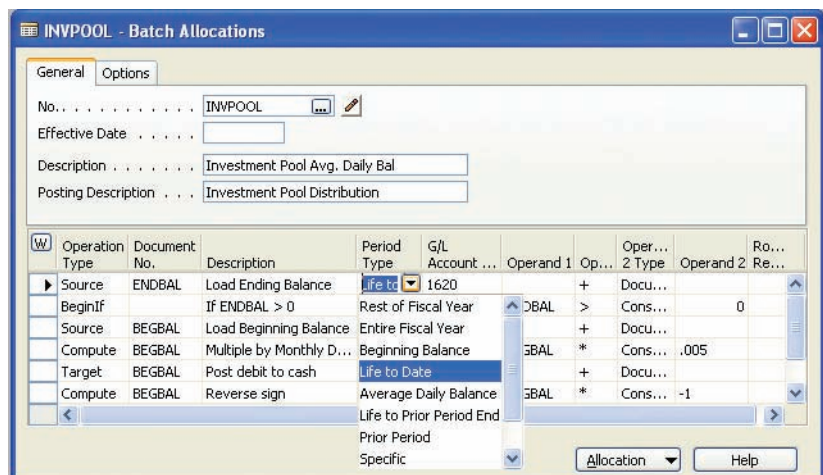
INVPOOL - Batch Allocations

General | Options

No. . . . . . . . . . . . INVPOOL

Effective Date . . . . . .

Description . . . . . . . . Investment Pool Avg. Daily Bal

Posting Description . . . Investment Pool Distribution

| Operation Type | Document No. | Description | Period Type | G/L Account ... | Operand 1 | Op... | Oper... 2 Type | Operand 2 | Ro... Re... |
|---|---|---|---|---|---|---|---|---|---|
| Source | ENDBAL | Load Ending Balance | Life to | 1620 | | + | Docu... | | |
| BeginIf | | If ENDBAL > 0 | Rest of Fiscal Year | | DBAL | > | Cons... | 0 | |
| Source | BEGBAL | Load Beginning Balance | Entire Fiscal Year | | | + | Docu... | | |
| Compute | BEGBAL | Multiple by Monthly D... | Beginning Balance | | GBAL | * | Cons... | .005 | |
| Target | BEGBAL | Post debit to cash | Life to Date | | | + | Docu... | | |
| Compute | BEGBAL | Reverse sign | Average Daily Balance | | GBAL | * | Cons... | -1 | |

Life to Prior Period End
Prior Period
Specific

Allocation | Help